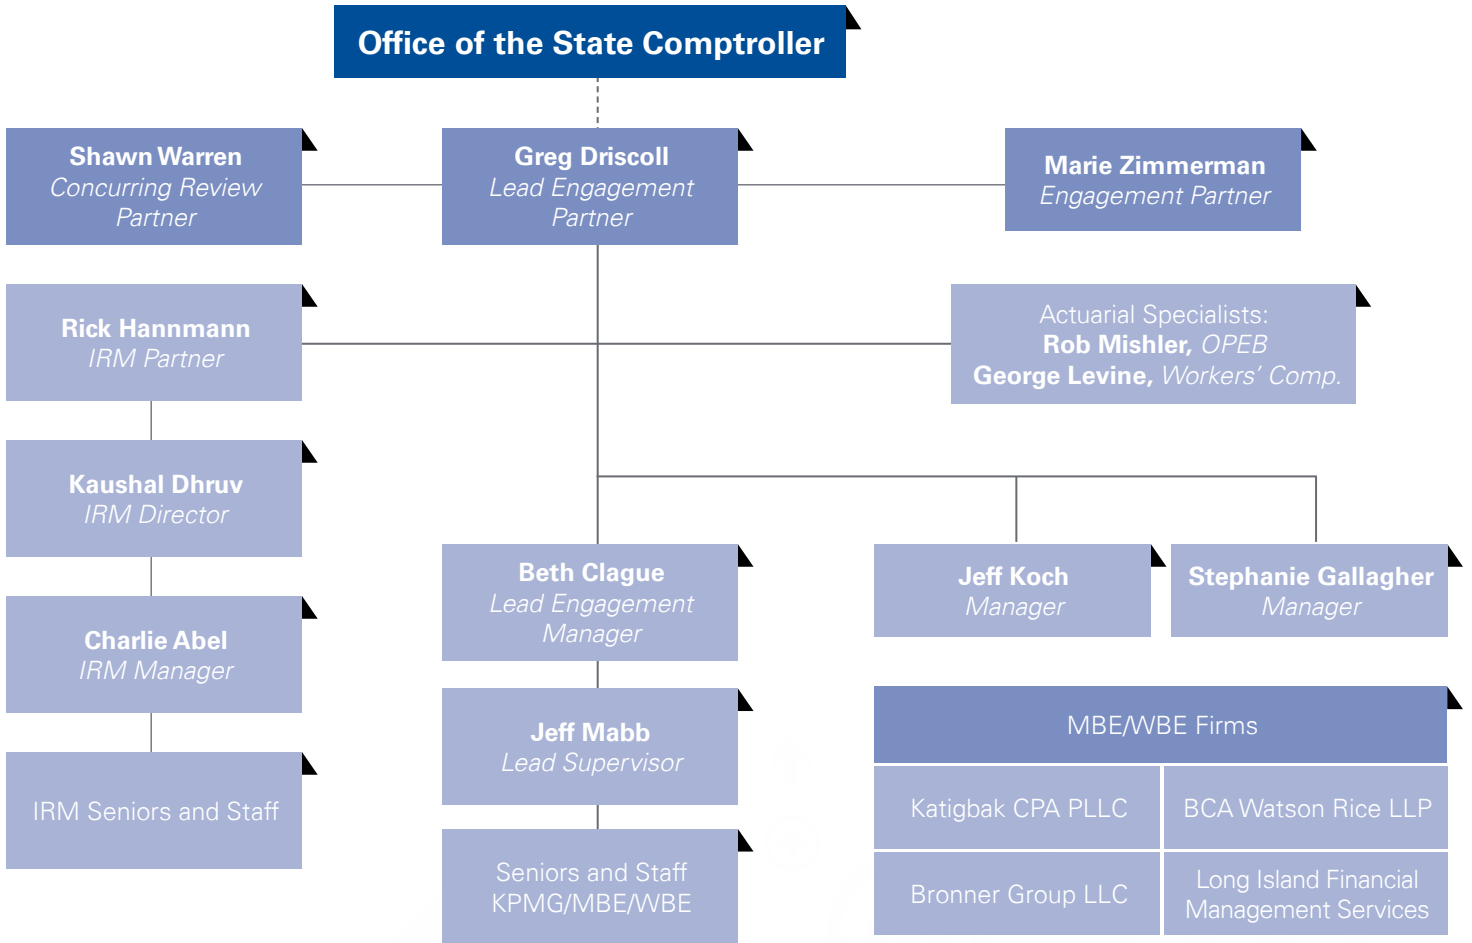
Office of the State Comptroller

Shawn Warren
Concurring Review Partner

Greg Driscoll
Lead Engagement Partner

Marie Zimmerman
Engagement Partner

Rick Hannmann
IRM Partner

Actuarial Specialists:
Rob Mishler, OPEB
George Levine, Workers' Comp.

Kaushal Dhruv
IRM Director

Charlie Abel
IRM Manager

IRM Seniors and Staff

Beth Clague
Lead Engagement Manager

Jeff Mabb
Lead Supervisor

Seniors and Staff
KPMG/MBE/WBE

Jeff Koch
Manager

Stephanie Gallagher
Manager

MBE/WBE Firms

| Katigbak CPA PLLC | BCA Watson Rice LLP |
|---|---|
| Bronner Group LLC | Long Island Financial Management Services |